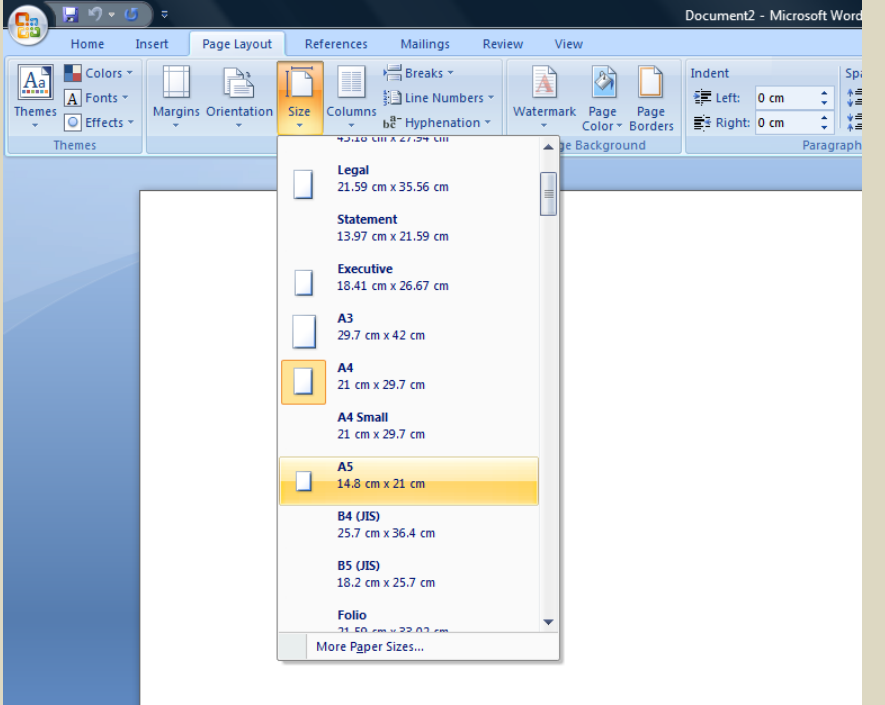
Document2 - Microsoft Word

Home Insert Page Layout References Mailings Review View

Themes
Colors
Fonts
Effects
Themes

Margins Orientation Size Columns
Breaks
Line Numbers
Hyphenation

Watermark Page Color Page Borders
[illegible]ge Background

Indent
Left: 0 cm
Right: 0 cm
Spa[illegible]
Paragraph

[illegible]

Legal
21.59 cm x 35.56 cm

Statement
13.97 cm x 21.59 cm

Executive
18.41 cm x 26.67 cm

A3
29.7 cm x 42 cm

A4
21 cm x 29.7 cm

A4 Small
21 cm x 29.7 cm

A5
14.8 cm x 21 cm

B4 (JIS)
25.7 cm x 36.4 cm

B5 (JIS)
18.2 cm x 25.7 cm

Folio
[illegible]

More Paper Sizes...